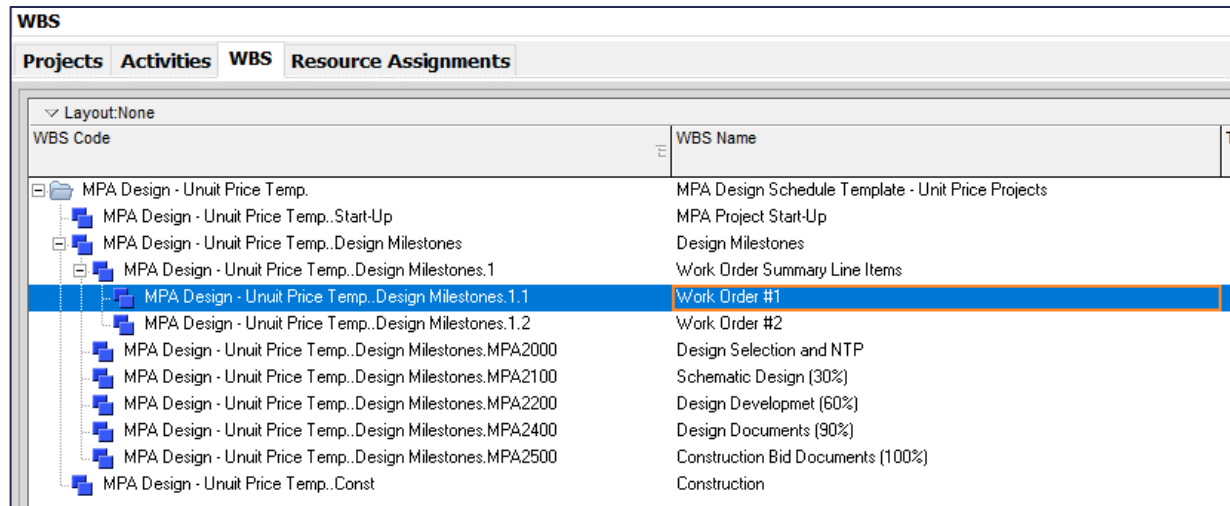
WBS

Projects | Activities | WBS | Resource Assignments

Layout:None

| WBS Code | WBS Name |
|---|---|
| MPA Design - Unuit Price Temp. | MPA Design Schedule Template - Unit Price Projects |
| MPA Design - Unuit Price Temp..Start-Up | MPA Project Start-Up |
| MPA Design - Unuit Price Temp..Design Milestones | Design Milestones |
| MPA Design - Unuit Price Temp..Design Milestones.1 | Work Order Summary Line Items |
| MPA Design - Unuit Price Temp..Design Milestones.1.1 | Work Order #1 |
| MPA Design - Unuit Price Temp..Design Milestones.1.2 | Work Order #2 |
| MPA Design - Unuit Price Temp..Design Milestones.MPA2000 | Design Selection and NTP |
| MPA Design - Unuit Price Temp..Design Milestones.MPA2100 | Schematic Design (30%) |
| MPA Design - Unuit Price Temp..Design Milestones.MPA2200 | Design Developmet (60%) |
| MPA Design - Unuit Price Temp..Design Milestones.MPA2400 | Design Documents (90%) |
| MPA Design - Unuit Price Temp..Design Milestones.MPA2500 | Construction Bid Documents (100%) |
| MPA Design - Unuit Price Temp..Const | Construction |